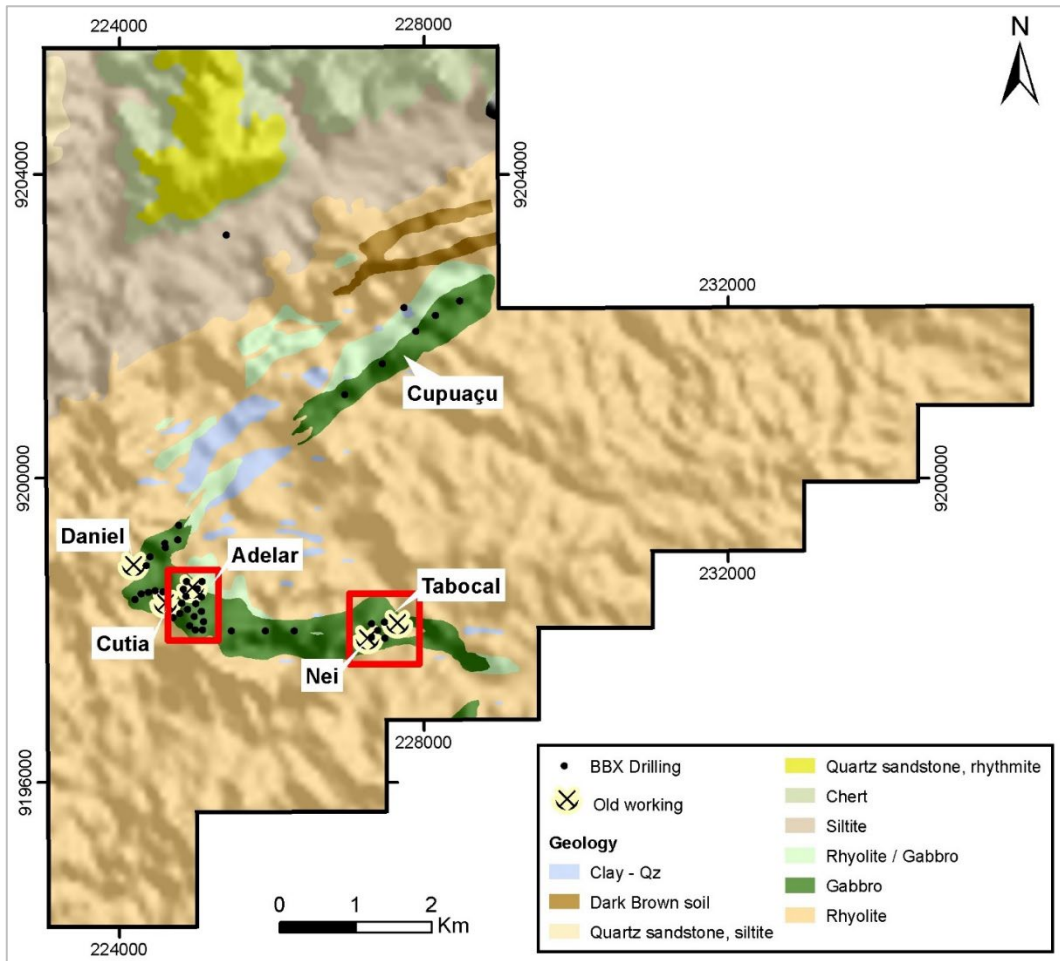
224000
228000
N
9204000
9204000
232000
Cupuaçu
9200000
9200000
Daniel
Adelar
232000
Tabocal
Cutia
Nei
228000
9196000
BBX Drilling
Old working
Geology
Clay - Qz
Dark Brown soil
Quartz sandstone, siltite
Quartz sandstone, rhythmite
Chert
Siltite
Rhyolite / Gabbro
Gabbro
Rhyolite
0 1 2
Km
224000